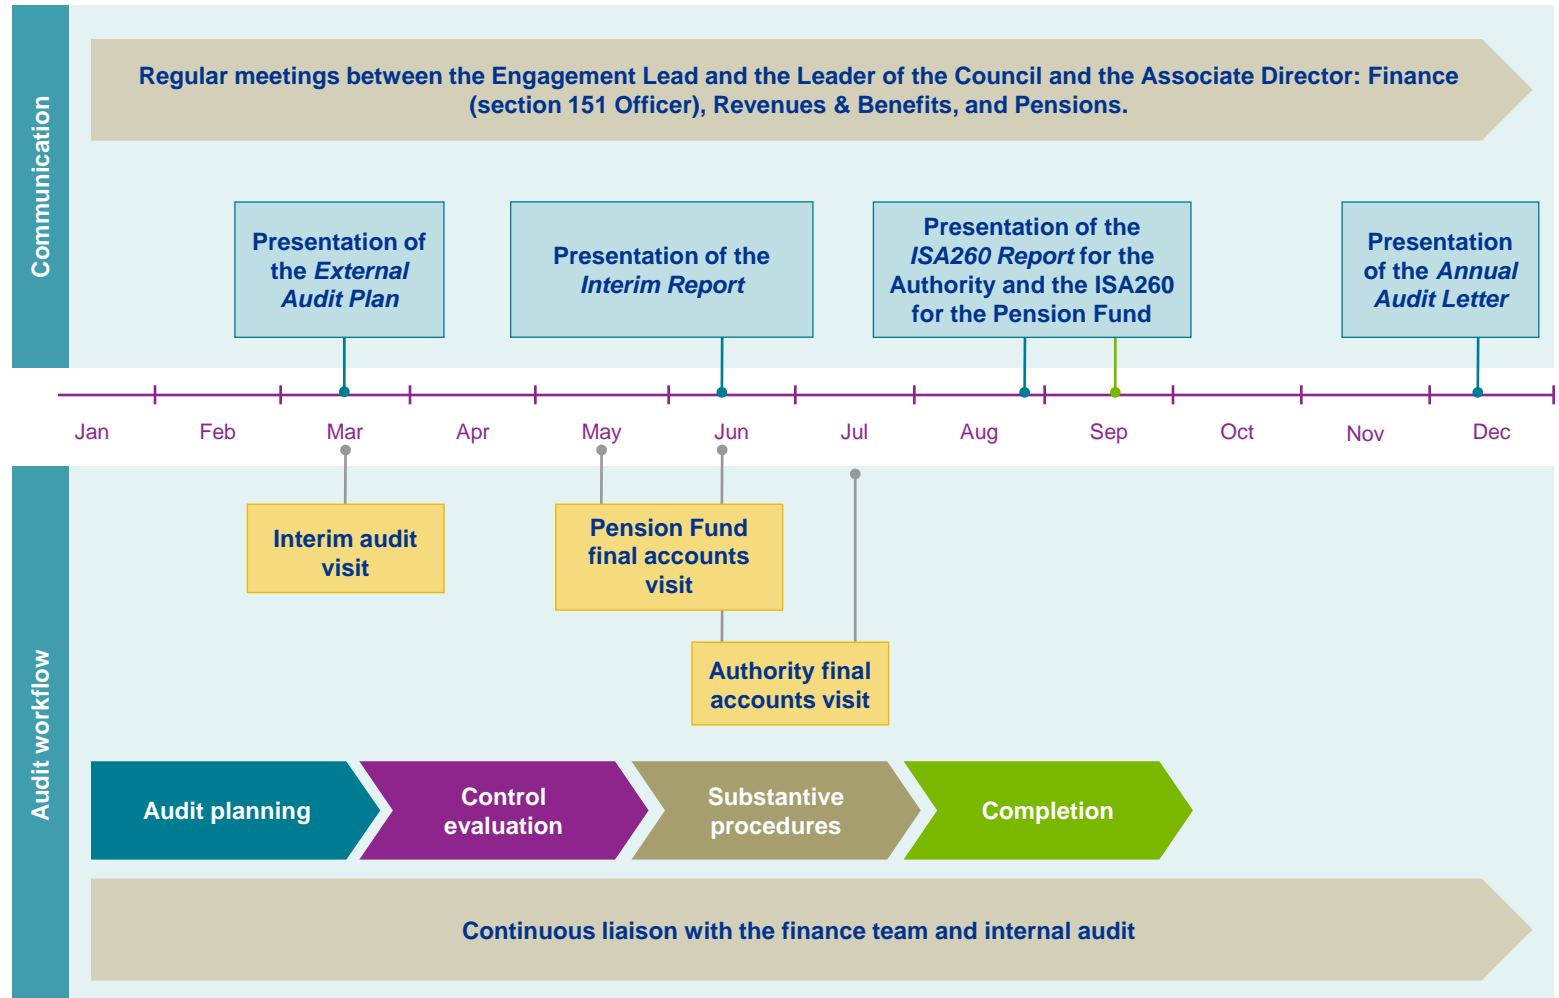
Communication

Regular meetings between the Engagement Lead and the Leader of the Council and the Associate Director: Finance (section 151 Officer), Revenues & Benefits, and Pensions.

Presentation of the *External Audit Plan*

Presentation of the *Interim Report*

Presentation of the *ISA260 Report* for the Authority and the ISA260 for the Pension Fund

Presentation of the *Annual Audit Letter*

Jan Feb Mar Apr May Jun Jul Aug Sep Oct Nov Dec

Audit workflow

Interim audit visit

Pension Fund final accounts visit

Authority final accounts visit

Audit planning

Control evaluation

Substantive procedures

Completion

Continuous liaison with the finance team and internal audit